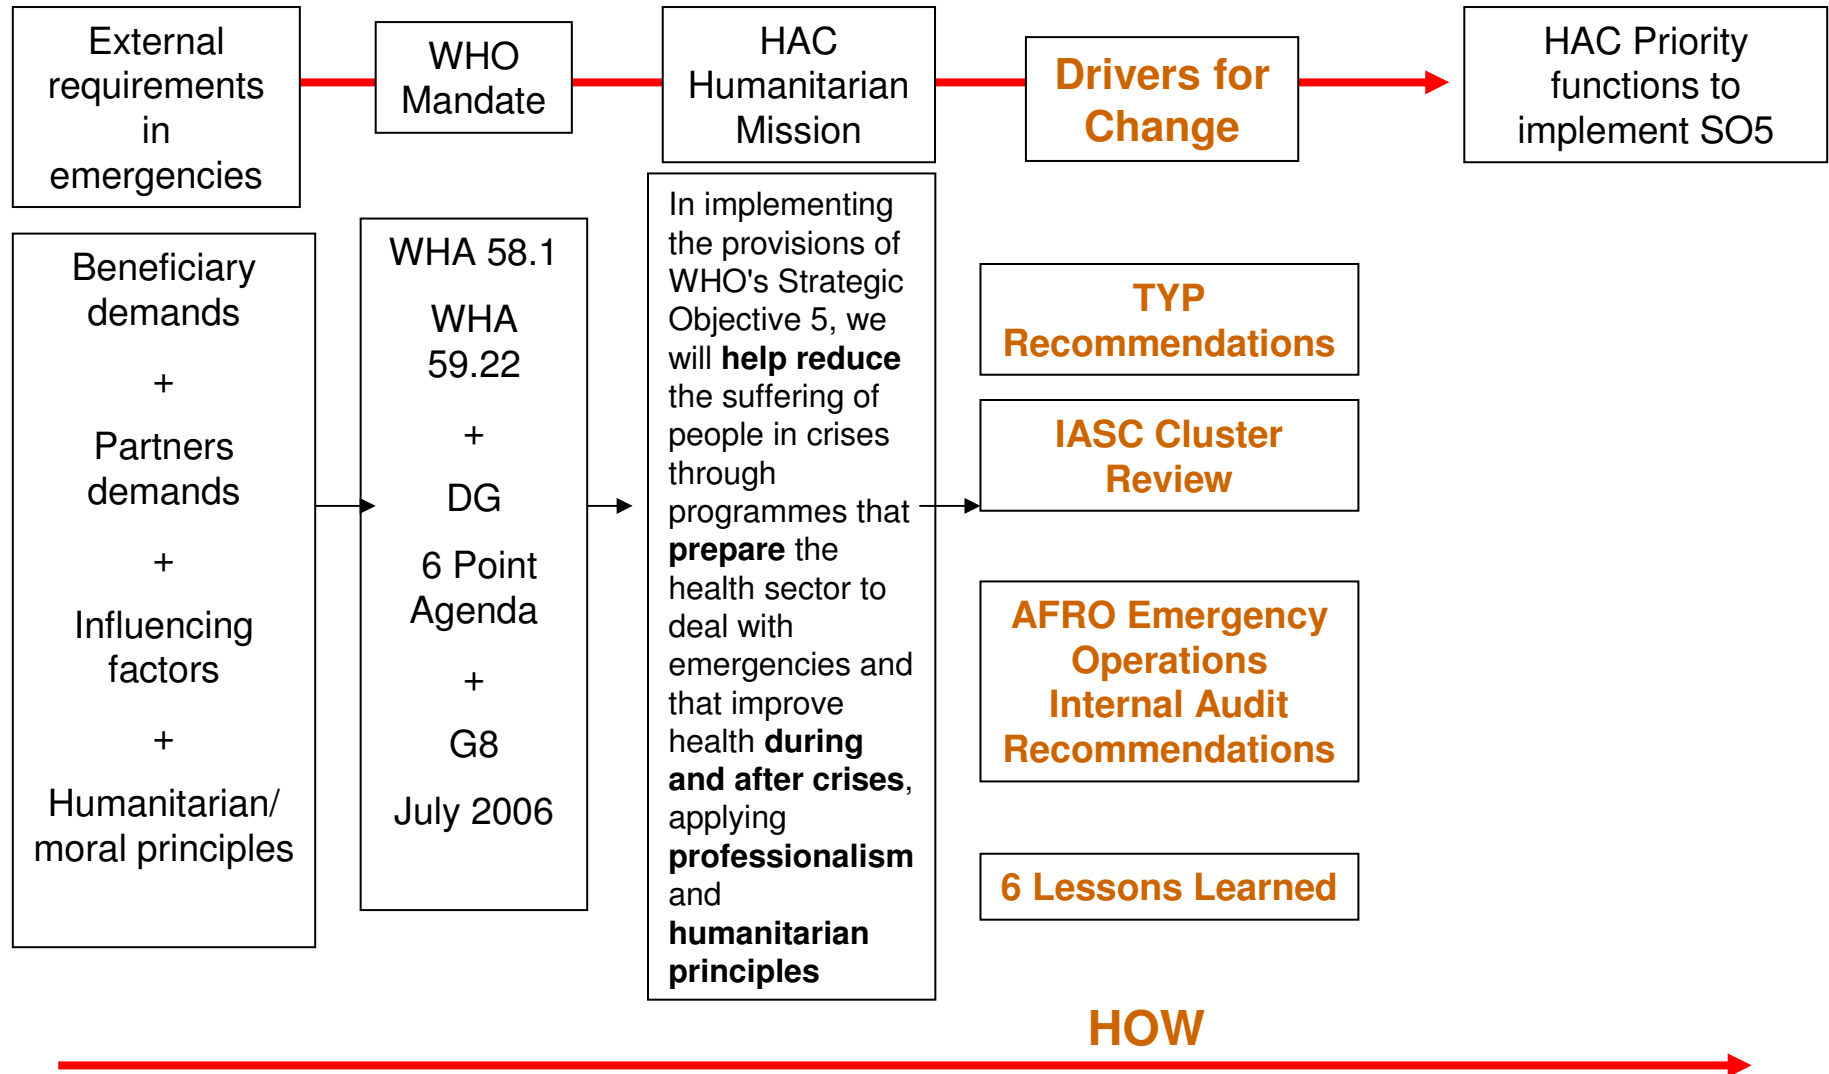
External requirements in emergencies

WHO Mandate

HAC Humanitarian Mission

Drivers for Change

HAC Priority functions to implement SO5

Beneficiary demands

+

Partners demands

+

Influencing factors

+

Humanitarian/ moral principles

WHA 58.1

WHA 59.22

+

DG

6 Point Agenda

+

G8

July 2006

In implementing the provisions of WHO's Strategic Objective 5, we will **help reduce** the suffering of people in crises through programmes that **prepare** the health sector to deal with emergencies and that improve health **during and after crises**, applying **professionalism** and **humanitarian principles**

TYP Recommendations

IASC Cluster Review

AFRO Emergency Operations Internal Audit Recommendations

6 Lessons Learned

HOW